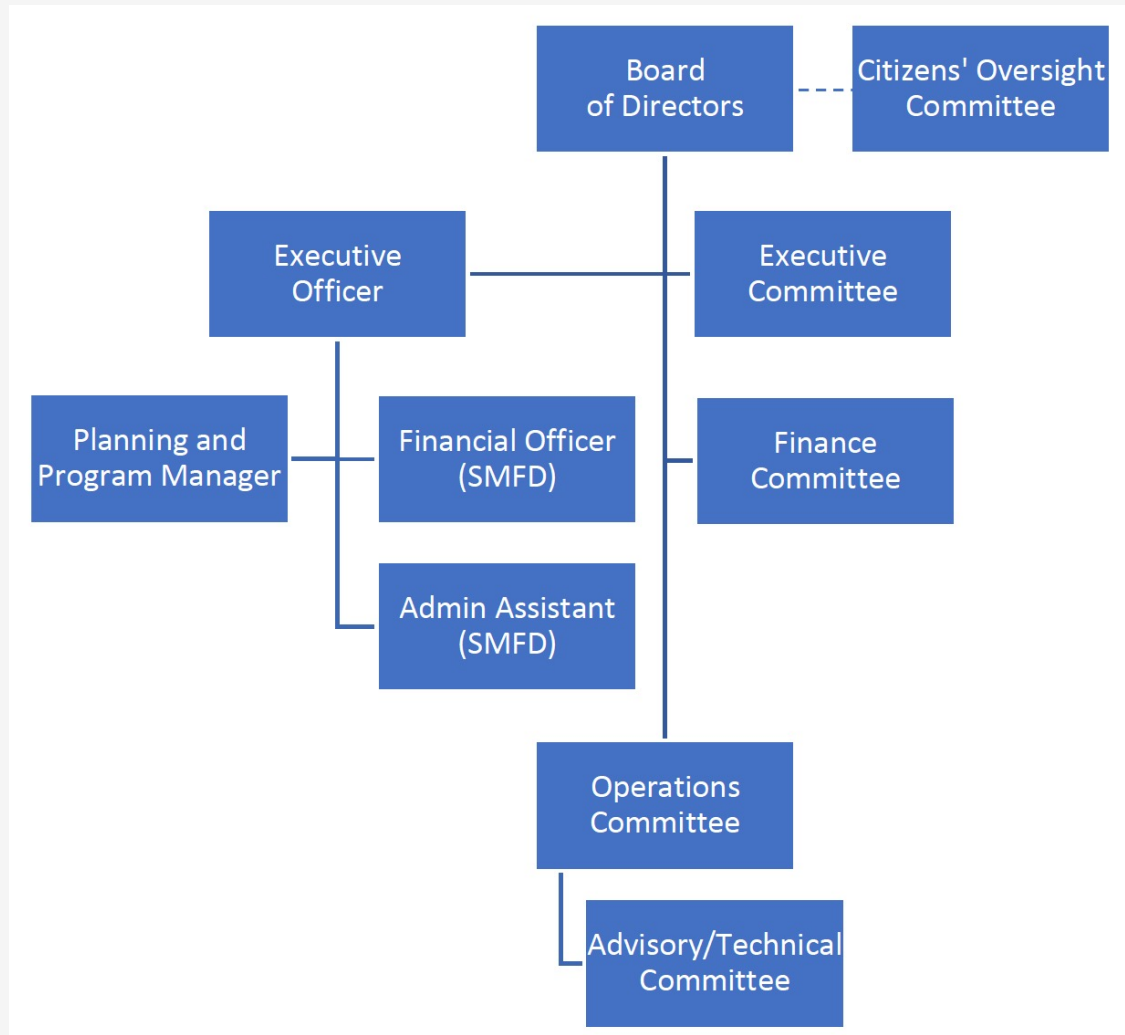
Board of Directors

Citizens' Oversight Committee

Executive Officer

Executive Committee

Planning and Program Manager

Financial Officer (SMFD)

Finance Committee

Admin Assistant (SMFD)

Operations Committee

Advisory/Technical Committee